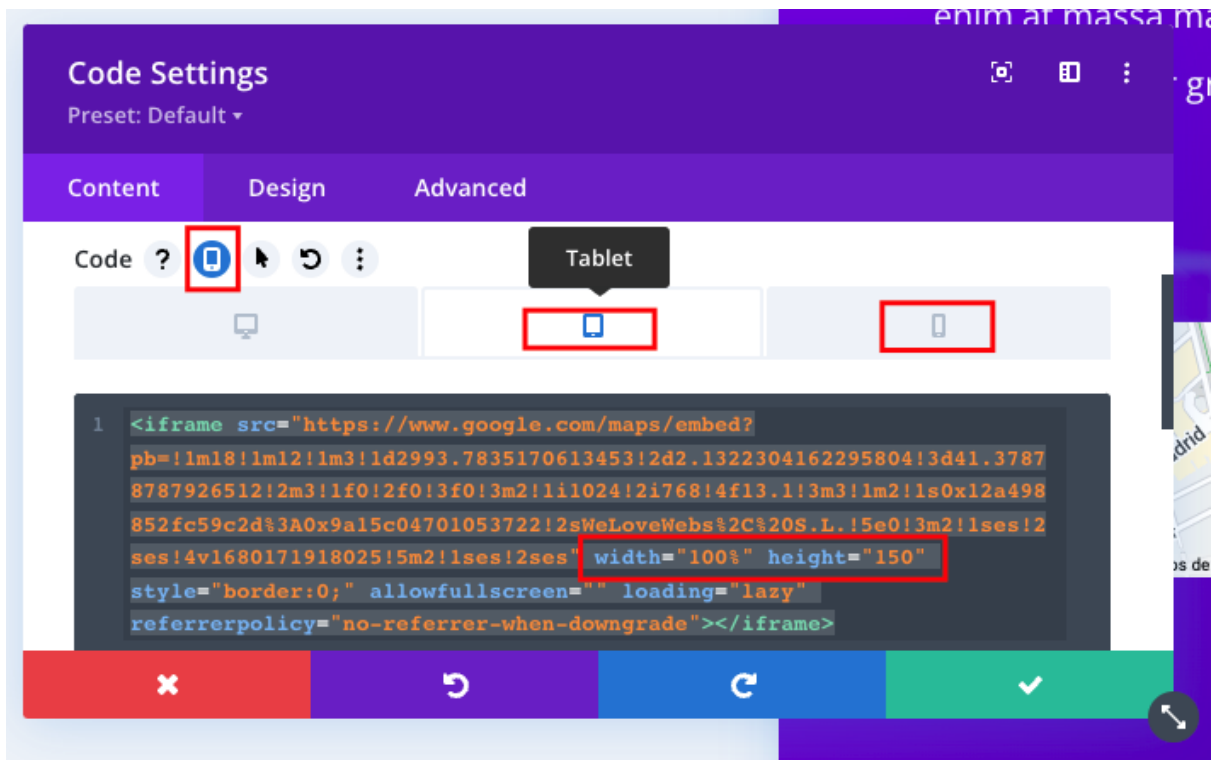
enim at massa ma

gr

Code Settings

Preset: Default ▾

Content Design Advanced

Code ?

Tablet

1 <iframe src="https://www.google.com/maps/embed?pb=!1m18!1m12!1m3!1d2993.7835170613453!2d2.1322304162295804!3d41.37878787926512!2m3!1f0!2f0!3f0!3m2!1i1024!2i768!4f13.1!3m3!1m2!1s0x12a498852fc59c2d%3A0x9a15c04701053722!2sWeLoveWebs%2C%20S.L.!5e0!3m2!1ses!2ses!4v1680171918025!5m2!1ses!2ses" width="100%" height="150" style="border:0;" allowfullscreen="" loading="lazy" referrerpolicy="no-referrer-when-downgrade"></iframe>

drid

os de